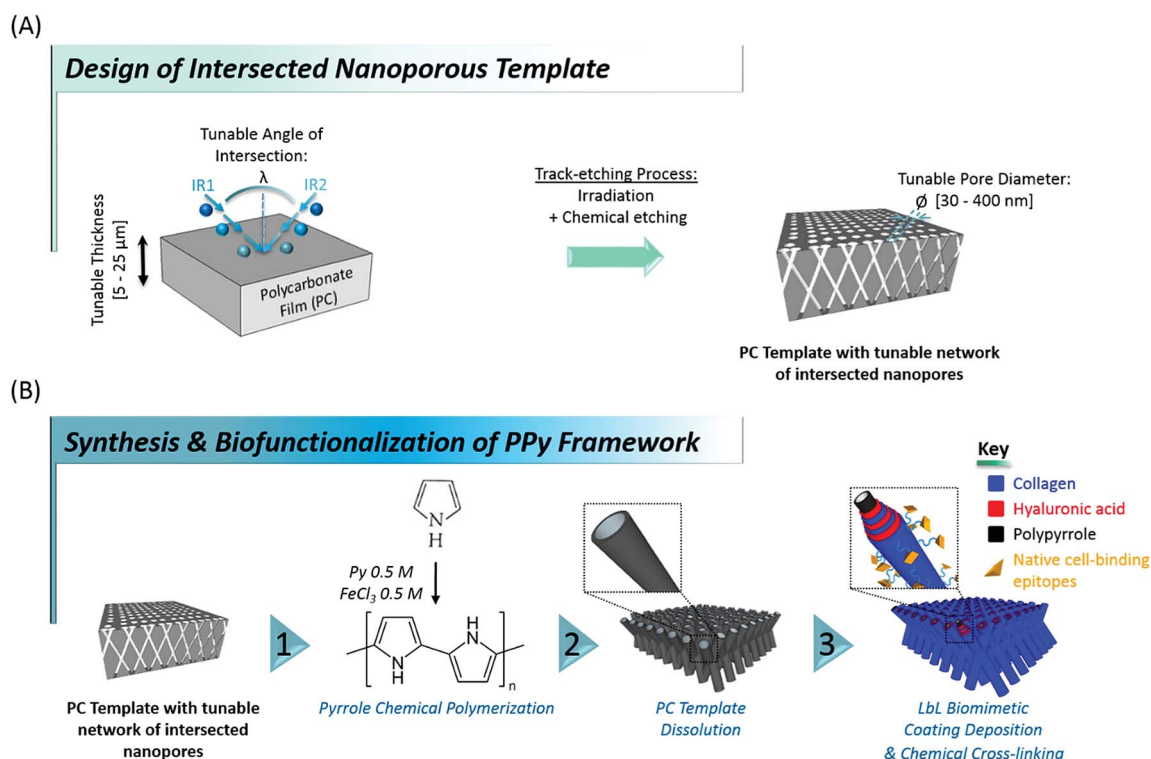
(A)

Design of Intersected Nanoporous Template

Tunable Angle of Intersection:

λ

IR1

IR2

Tunable Thickness [5 - 25 µm]

Polycarbonate Film (PC)

Track-etching Process:
Irradiation
+ Chemical etching

Tunable Pore Diameter:
Ø [30 - 400 nm]

PC Template with tunable network of intersected nanopores

(B)

Synthesis & Biofunctionalization of PPy Framework

Key

Collagen

Hyaluronic acid

Polypyrrole

Native cell-binding epitopes

N
H

Py 0.5 M
$FeCl_3$ 0.5 M

H
N

N
H

n

1

2

3

PC Template with tunable network of intersected nanopores

Pyrrole Chemical Polymerization

PC Template Dissolution

LbL Biomimetic Coating Deposition & Chemical Cross-linking